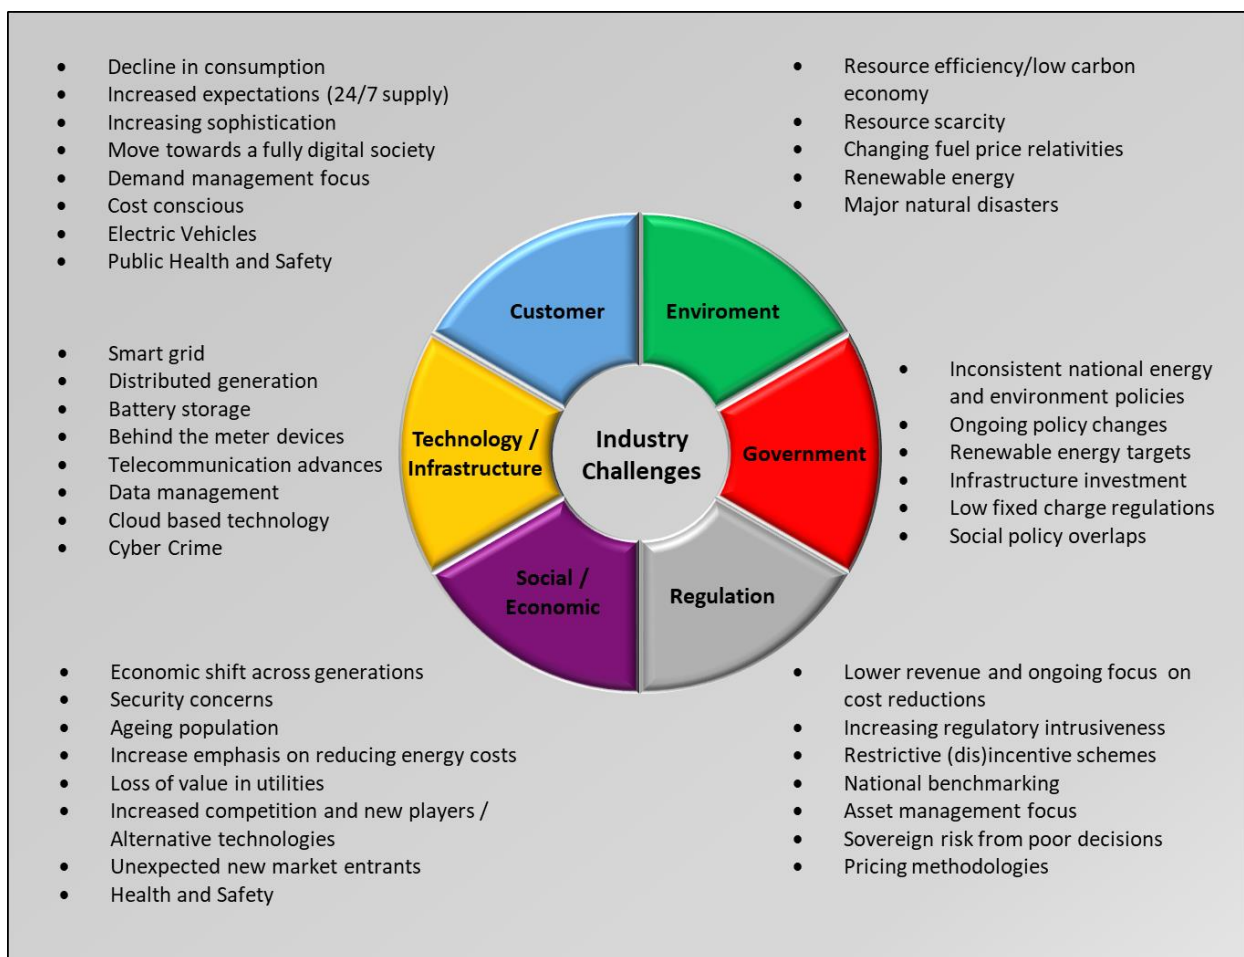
- Decline in consumption
- Increased expectations (24/7 supply)
- Increasing sophistication
- Move towards a fully digital society
- Demand management focus
- Cost conscious
- Electric Vehicles
- Public Health and Safety

- Resource efficiency/low carbon economy
- Resource scarcity
- Changing fuel price relativities
- Renewable energy
- Major natural disasters

- Smart grid
- Distributed generation
- Battery storage
- Behind the meter devices
- Telecommunication advances
- Data management
- Cloud based technology
- Cyber Crime

Customer

Enviroment

Technology / Infrastructure

Industry Challenges

Government

Social / Economic

Regulation

- Inconsistent national energy and environment policies
- Ongoing policy changes
- Renewable energy targets
- Infrastructure investment
- Low fixed charge regulations
- Social policy overlaps

- Economic shift across generations
- Security concerns
- Ageing population
- Increase emphasis on reducing energy costs
- Loss of value in utilities
- Increased competition and new players / Alternative technologies
- Unexpected new market entrants
- Health and Safety

- Lower revenue and ongoing focus on cost reductions
- Increasing regulatory intrusiveness
- Restrictive (dis)incentive schemes
- National benchmarking
- Asset management focus
- Sovereign risk from poor decisions
- Pricing methodologies